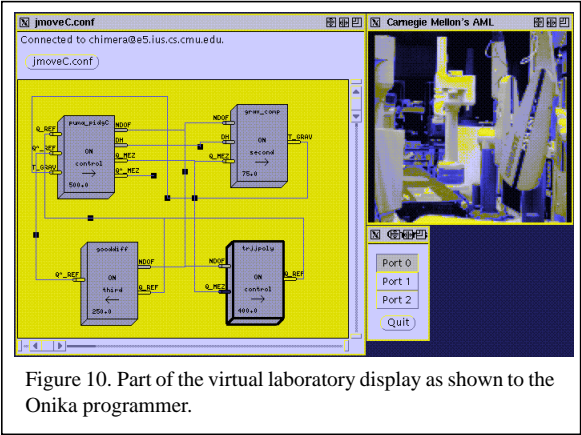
jmoveC.conf

Connected to chimera@e5.ius.cs.cmu.edu.

jmoveC.conf

puma_pidgC
Q_REF
Q^_REF
T_GRAV
NDOF
DH
Q_MEZ
Q^_MEZ
ON
control
500.0

grav_comp
NDOF
DH
Q_MEZ
T_GRAV
ON
second
75.0

gooddiff
Q^_REF
NDOF
Q_REF
ON
third
250.0

trjjpoly
NDOF
Q_MEZ
Q_REF
ON
control
400.0

Carnegie Mellon's AML

Port 0
Port 1
Port 2
Quit

Figure 10. Part of the virtual laboratory display as shown to the Onika programmer.